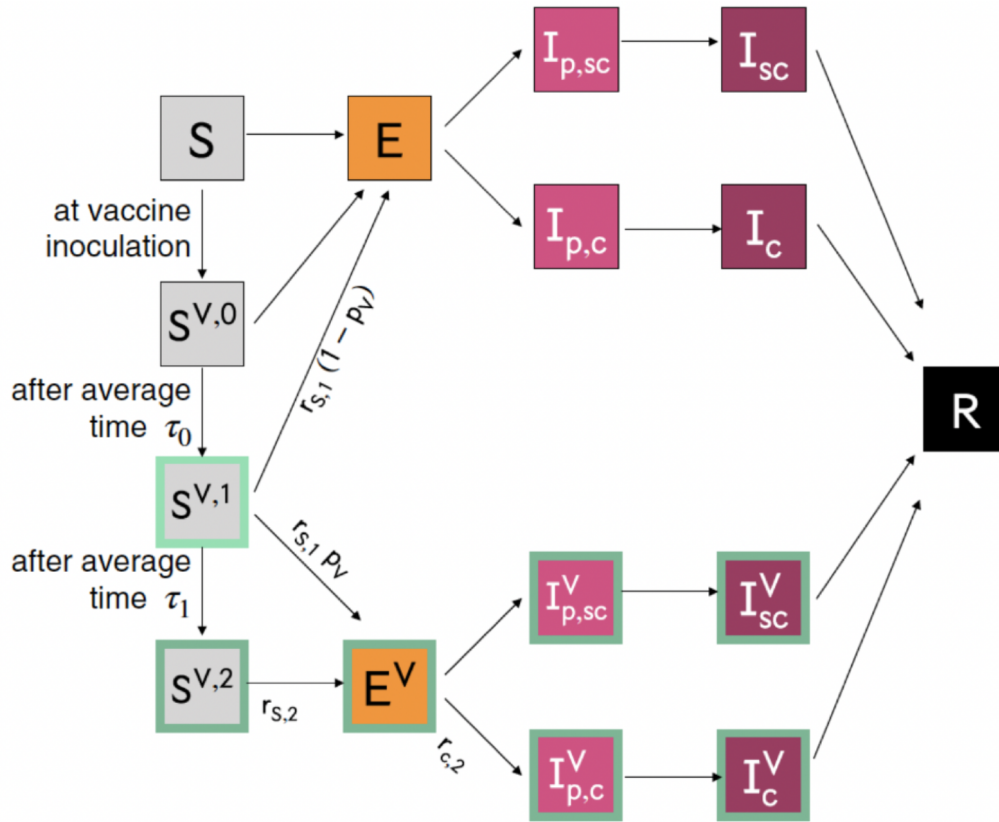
S

E

$I_{p,sc}$

$I_{sc}$

$I_{p,c}$

$I_c$

at vaccine inoculation

$S^{V,0}$

$r_{S,1}(1-p_V)$

R

after average time $\tau_0$

$S^{V,1}$

$r_{S,1}\,p_V$

after average time $\tau_1$

$I^V_{p,sc}$

$I^V_{sc}$

$S^{V,2}$

$r_{S,2}$

$E^V$

$r_{c,2}$

$I^V_{p,c}$

$I^V_c$